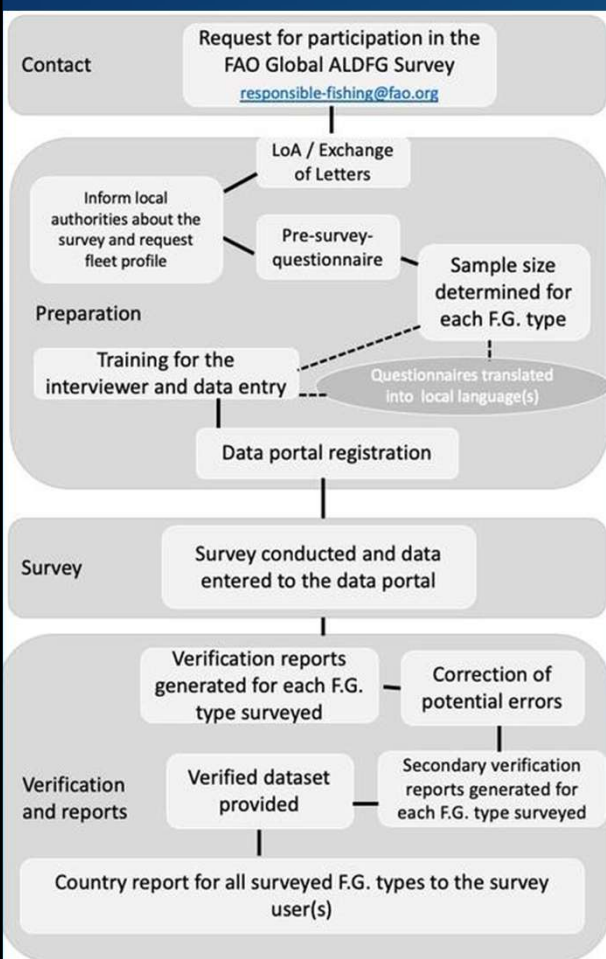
Contact

Request for participation in the FAO Global ALDFG Survey
responsible-fishing@fao.org

LoA / Exchange of Letters

Inform local authorities about the survey and request fleet profile

Pre-survey-questionnaire

Sample size determined for each F.G. type

Preparation

Training for the interviewer and data entry

Questionnaires translated into local language(s)

Data portal registration

Survey

Survey conducted and data entered to the data portal

Verification reports generated for each F.G. type surveyed

Correction of potential errors

Verification and reports

Verified dataset provided

Secondary verification reports generated for each F.G. type surveyed

Country report for all surveyed F.G. types to the survey user(s)